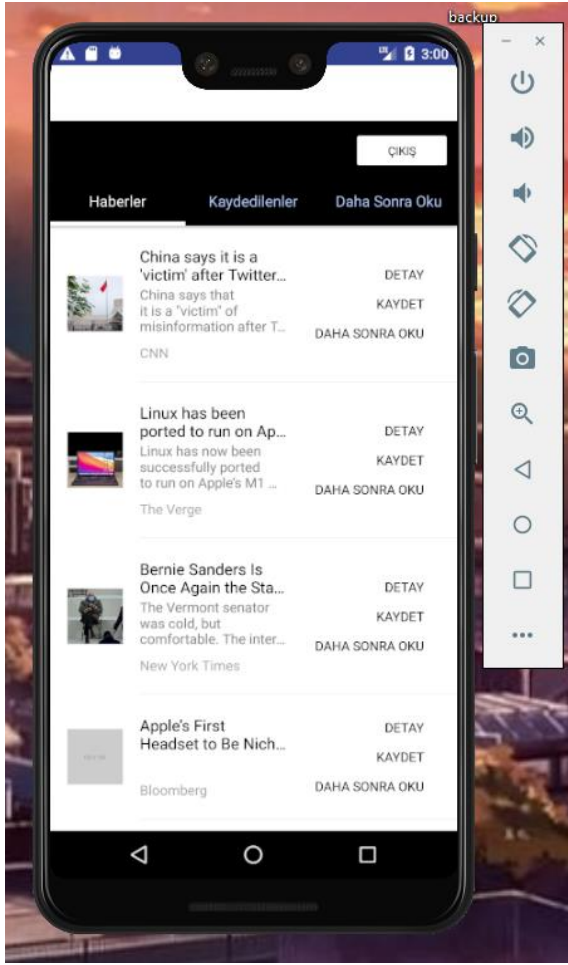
backup

3:00

ÇIKIŞ

Haberler
Kaydedilenler
Daha Sonra Oku

China says it is a 'victim' after Twitter...
China says that it is a "victim" of misinformation after T...
CNN
DETAY
KAYDET
DAHA SONRA OKU

Linux has been ported to run on Ap...
Linux has now been successfully ported to run on Apple's M1 ...
The Verge
DETAY
KAYDET
DAHA SONRA OKU

Bernie Sanders Is Once Again the Sta...
The Vermont senator was cold, but comfortable. The inter...
New York Times
DETAY
KAYDET
DAHA SONRA OKU

Apple's First Headset to Be Nich...
Bloomberg
DETAY
KAYDET
DAHA SONRA OKU